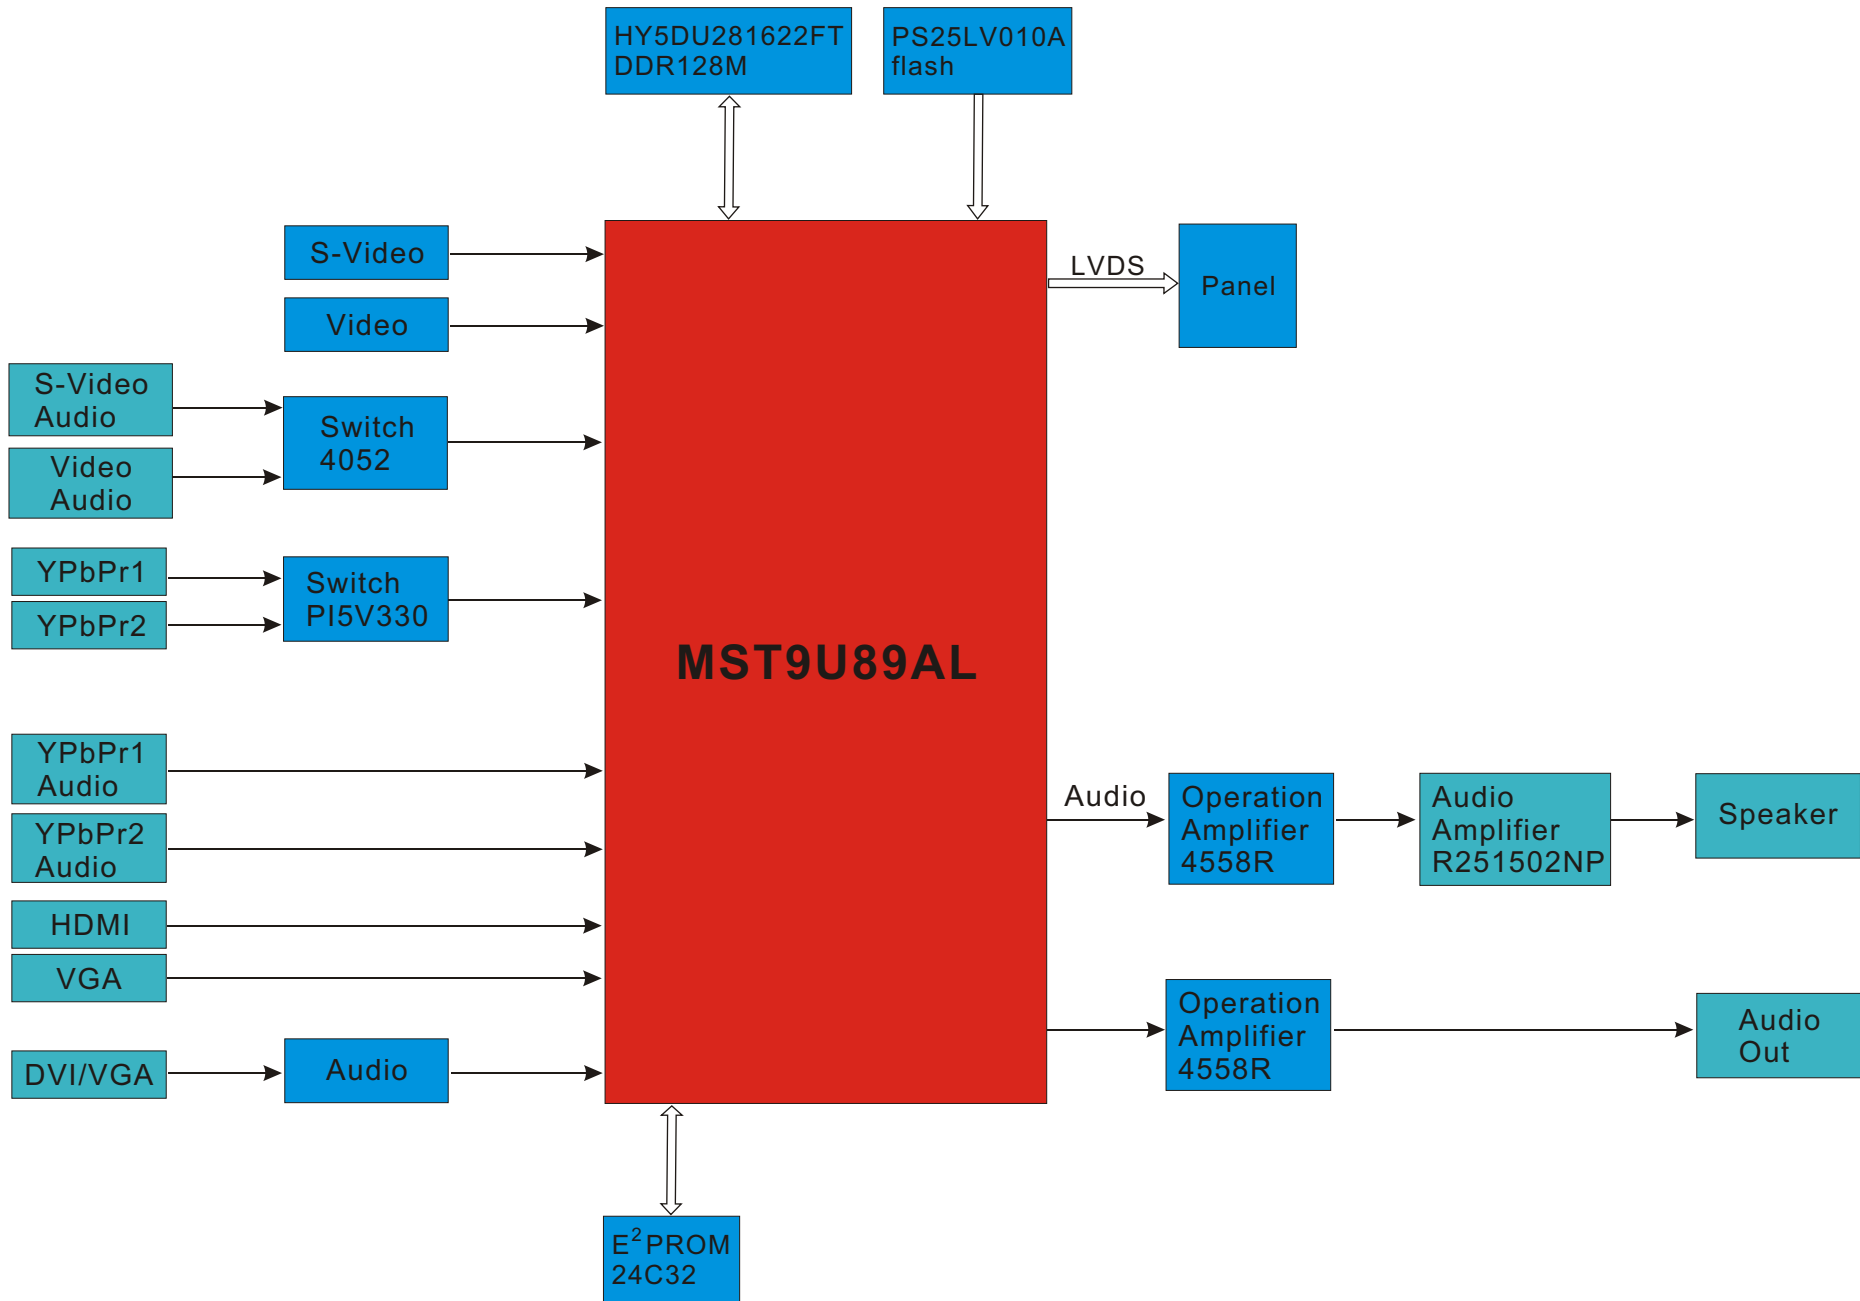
HY5DU281622FT DDR128M

PS25LV010A flash

S-Video

Video

S-Video Audio

Video Audio

Switch 4052

YPbPr1

YPbPr2

Switch PI5V330

MST9U89AL

LVDS

Panel

YPbPr1 Audio

YPbPr2 Audio

HDMI

VGA

DVI/VGA

Audio

Audio

Operation Amplifier 4558R

Audio Amplifier R251502NP

Speaker

Operation Amplifier 4558R

Audio Out

$E^2$PROM 24C32